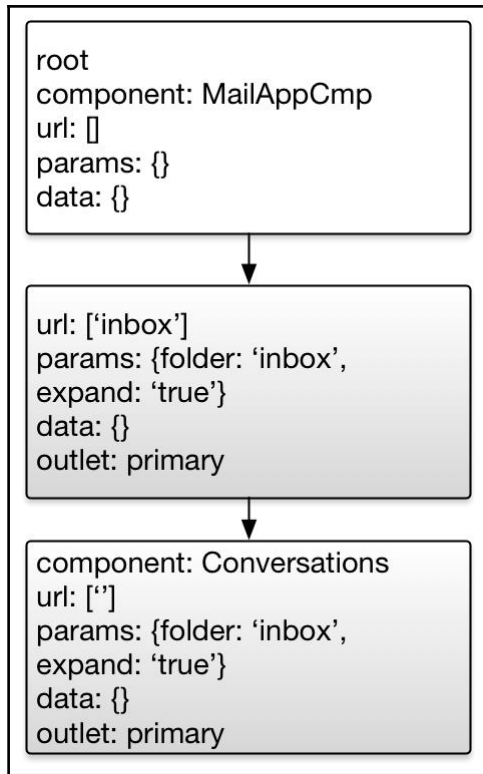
root
component: MailAppCmp
url: []
params: {}
data: {}

url: [‘inbox’]
params: {folder: ‘inbox’, expand: ‘true’}
data: {}
outlet: primary

component: Conversations
url: [‘’]
params: {folder: ‘inbox’, expand: ‘true’}
data: {}
outlet: primary